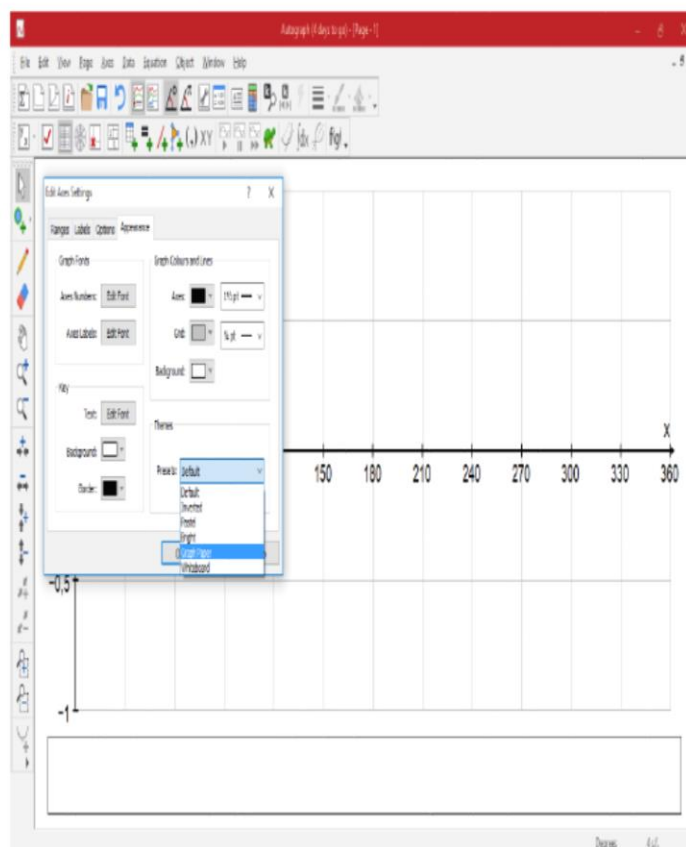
Autograph (4 days to go) - [Page - 1]

File Edit View Page Axes Data Equation Object Window Help

fig!

Edit Axes Settings ? X

Ranges Labels Options Appearance

Graph Fonts

Axes Numbers: Edit Font

Axes Labels: Edit Font

Graph Colours and Lines

Axes: 1½ pt

Grid: ¾ pt

Background:

Key

Text: Edit Font

Background:

Border:

Themes

Presets: Default

Default
Inverted
Pastel
Bright
Graph Paper
Whiteboard

x

150 180 210 240 270 300 330 360

−0.5

−1

Degrees 4 d.